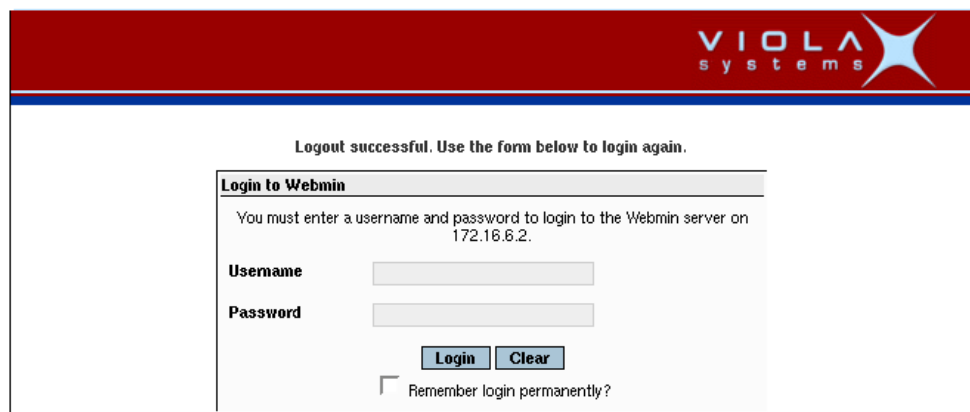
VIOLA
systems

Logout successful. Use the form below to login again.

Login to Webmin

You must enter a username and password to login to the Webmin server on 172.16.6.2.

Username

Password

Login Clear

Remember login permanently?